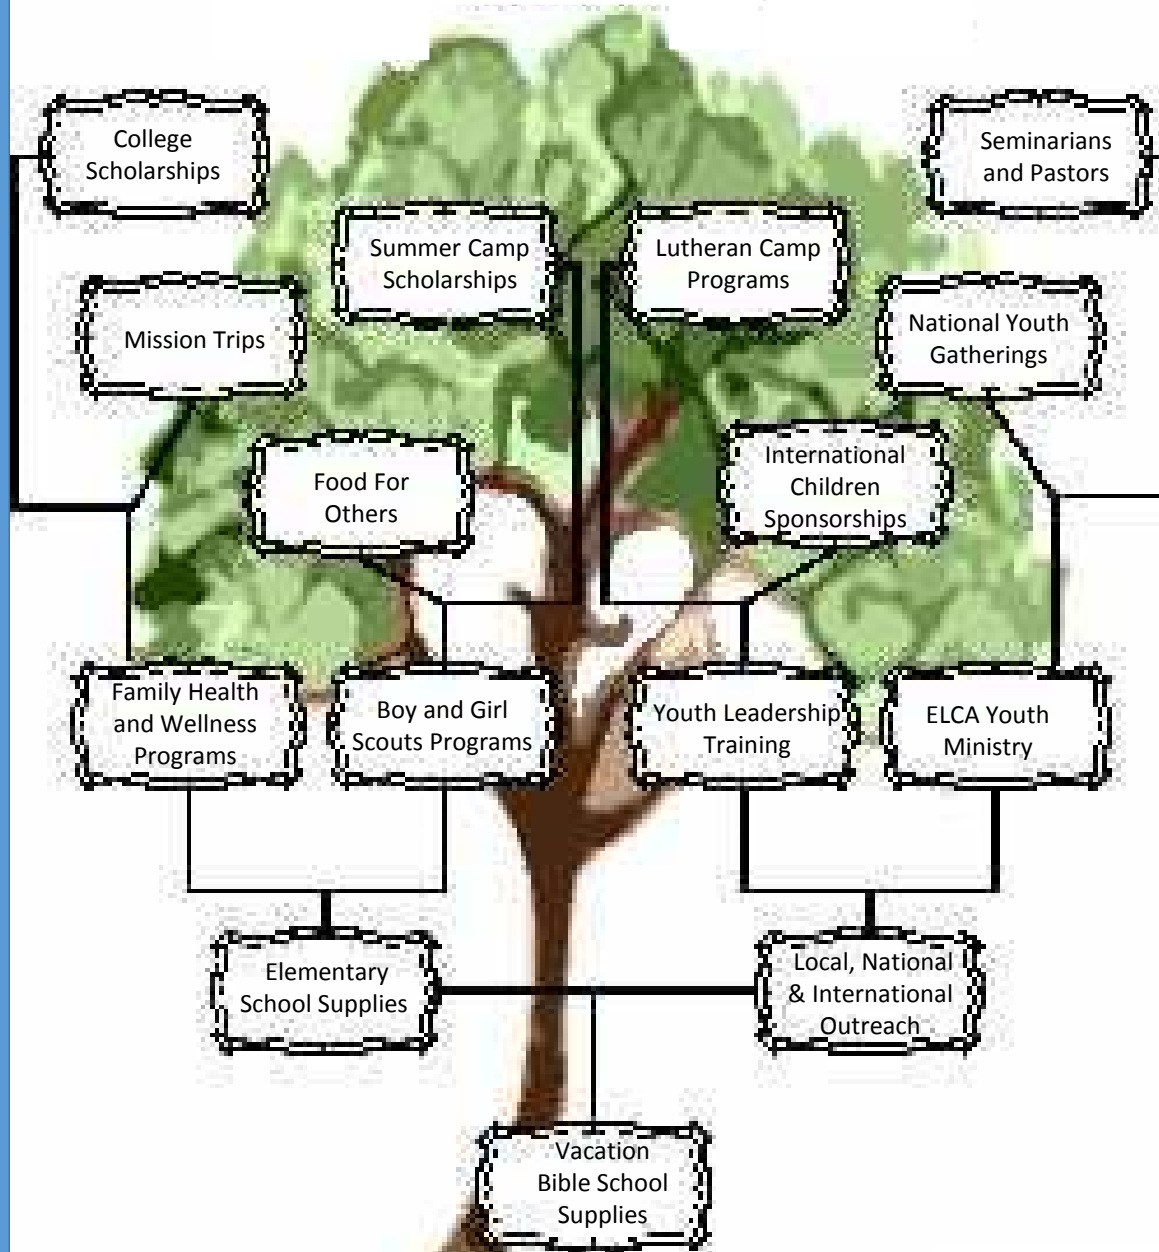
College Scholarships

Seminarians and Pastors

Summer Camp Scholarships

Lutheran Camp Programs

Mission Trips

National Youth Gatherings

Food For Others

International Children Sponsorships

Family Health and Wellness Programs

Boy and Girl Scouts Programs

Youth Leadership Training

ELCA Youth Ministry

Elementary School Supplies

Local, National & International Outreach

Vacation Bible School Supplies